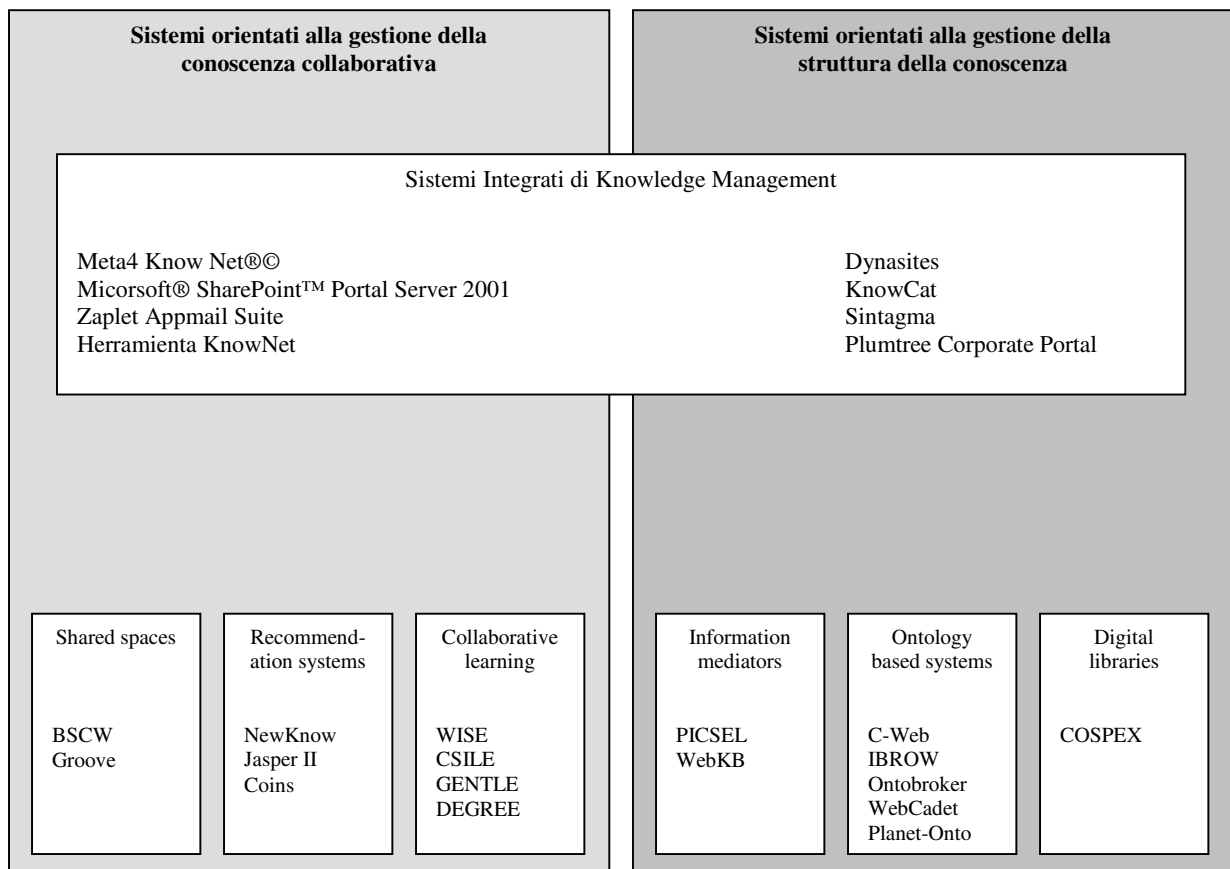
Sistemi orientati alla gestione della conoscenza collaborativa

Sistemi orientati alla gestione della struttura della conoscenza

Sistemi Integrati di Knowledge Management

Meta4 Know Net®©
Micorsoft® SharePoint™ Portal Server 2001
Zaplet Appmail Suite
Herramienta KnowNet

Dynasites
KnowCat
Sintagma
Plumtree Corporate Portal

Shared spaces

BSCW
Groove

Recommendation systems

NewKnow
Jasper II
Coins

Collaborative learning

WISE
CSILE
GENTLE
DEGREE

Information mediators

PICSEL
WebKB

Ontology based systems

C-Web
IBROW
Ontobroker
WebCadet
Planet-Onto

Digital libraries

COSPEX